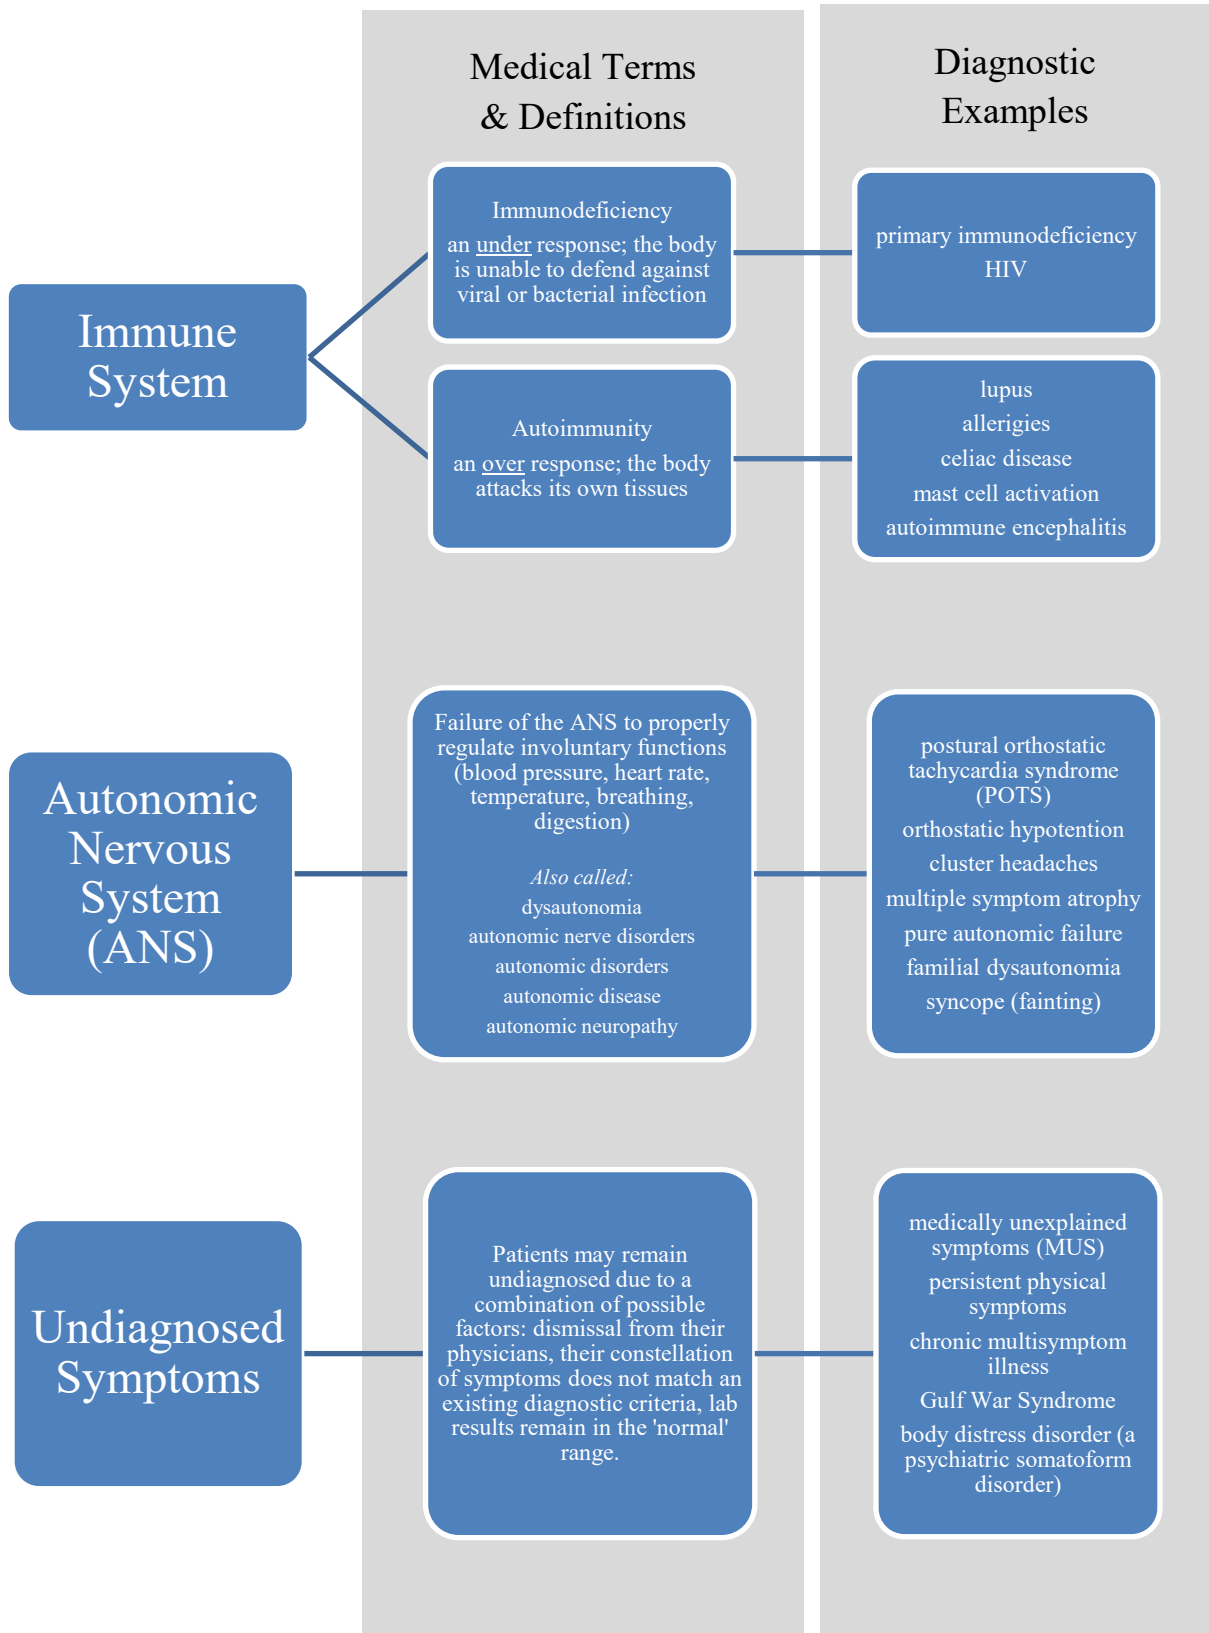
Medical Terms & Definitions

Diagnostic Examples

Immune System

Immunodeficiency

an under response; the body is unable to defend against viral or bacterial infection

primary immunodeficiency

HIV

Autoimmunity

an over response; the body attacks its own tissues

lupus

allerigies

celiac disease

mast cell activation

autoimmune encephalitis

Autonomic Nervous System (ANS)

Failure of the ANS to properly regulate involuntary functions (blood pressure, heart rate, temperature, breathing, digestion)

*Also called:*

dysautonomia

autonomic nerve disorders

autonomic disorders

autonomic disease

autonomic neuropathy

postural orthostatic tachycardia syndrome (POTS)

orthostatic hypotention

cluster headaches

multiple symptom atrophy

pure autonomic failure

familial dysautonomia

syncope (fainting)

Undiagnosed Symptoms

Patients may remain undiagnosed due to a combination of possible factors: dismissal from their physicians, their constellation of symptoms does not match an existing diagnostic criteria, lab results remain in the 'normal' range.

medically unexplained symptoms (MUS)

persistent physical symptoms

chronic multisymptom illness

Gulf War Syndrome

body distress disorder (a psychiatric somatoform disorder)